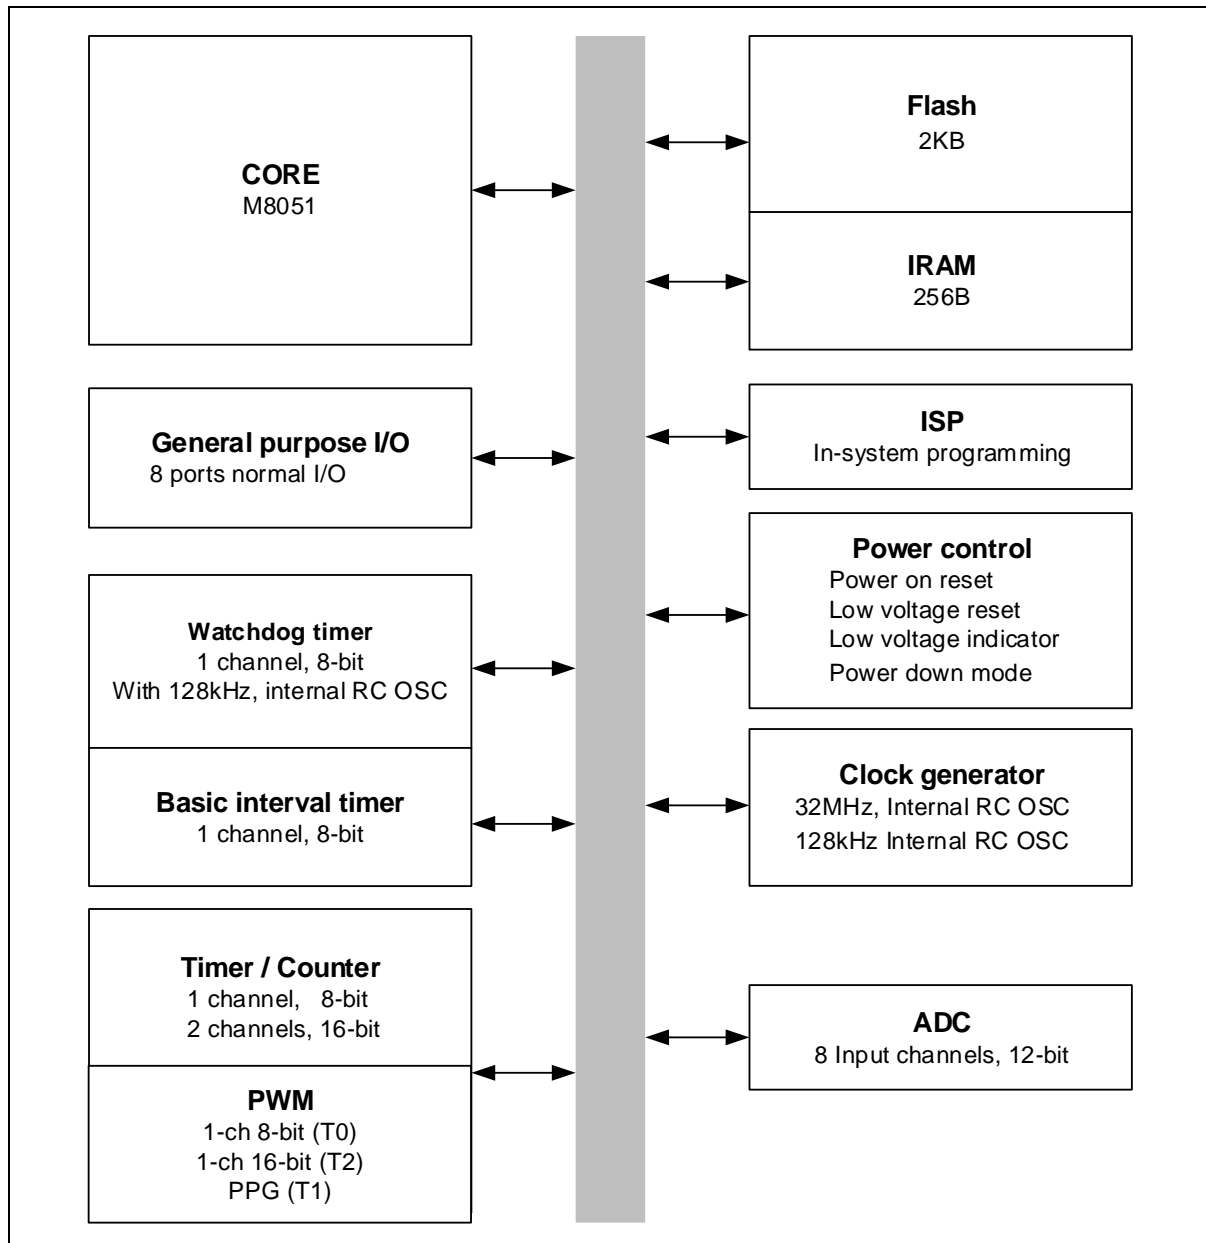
CORE
M8051

Flash
2KB

IRAM
256B

General purpose I/O
8 ports normal I/O

ISP
In-system programming

Power control
Power on reset
Low voltage reset
Low voltage indicator
Power down mode

Watchdog timer
1 channel, 8-bit
With 128kHz, internal RC OSC

Basic interval timer
1 channel, 8-bit

Clock generator
32MHz, Internal RC OSC
128kHz Internal RC OSC

Timer / Counter
1 channel, 8-bit
2 channels, 16-bit

PWM
1-ch 8-bit (T0)
1-ch 16-bit (T2)
PPG (T1)

ADC
8 Input channels, 12-bit